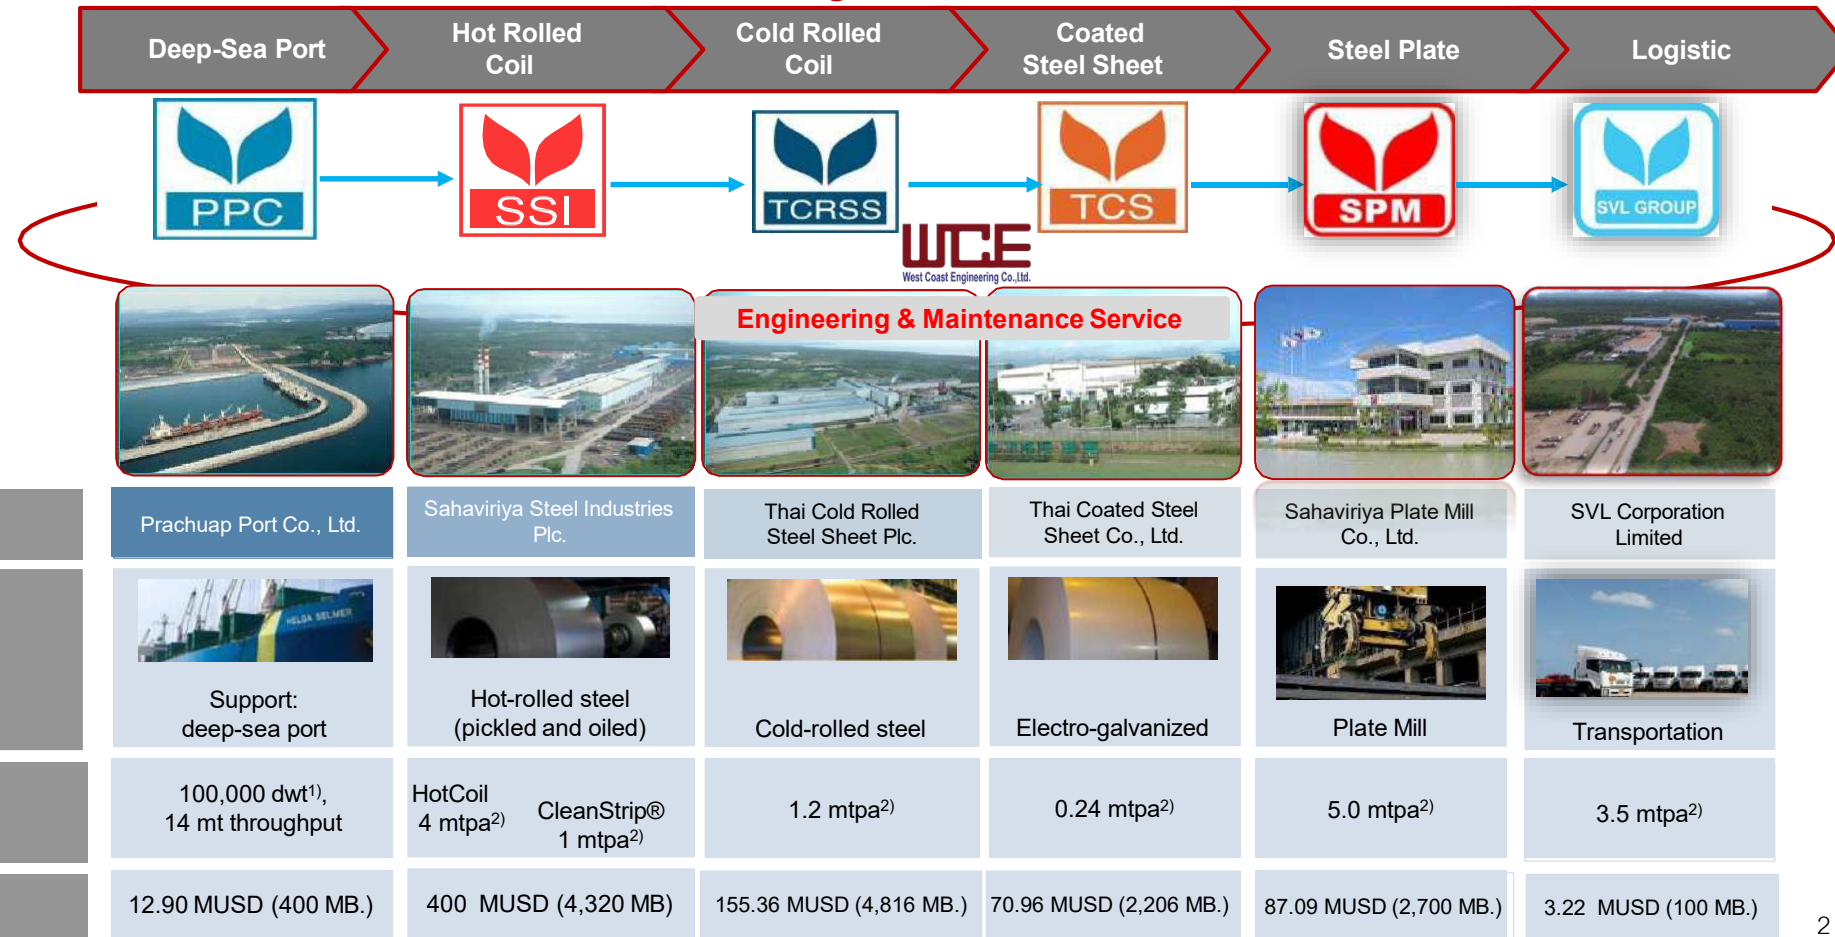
Deep-Sea Port

Hot Rolled Coil

Cold Rolled Coil

Coated Steel Sheet

Steel Plate

Logistic

PPC

SSI

TCRSS

TCS

SPM

SVL GROUP

WCE
West Coast Engineering Co.,Ltd.

Engineering & Maintenance Service

| Prachuap Port Co., Ltd. | Sahaviriya Steel Industries Plc. | Thai Cold Rolled Steel Sheet Plc. | Thai Coated Steel Sheet Co., Ltd. | Sahaviriya Plate Mill Co., Ltd. | SVL Corporation Limited |
|---|---|---|---|---|---|
| Support: deep-sea port | Hot-rolled steel (pickled and oiled) | Cold-rolled steel | Electro-galvanized | Plate Mill | Transportation |
| 100,000 dwt$^{1)}$, 14 mt throughput | HotCoil 4 mtpa$^{2)}$ CleanStrip® 1 mtpa$^{2)}$ | 1.2 mtpa$^{2)}$ | 0.24 mtpa$^{2)}$ | 5.0 mtpa$^{2)}$ | 3.5 mtpa$^{2)}$ |
| 12.90 MUSD (400 MB.) | 400 MUSD (4,320 MB) | 155.36 MUSD (4,816 MB.) | 70.96 MUSD (2,206 MB.) | 87.09 MUSD (2,700 MB.) | 3.22 MUSD (100 MB.) |

2